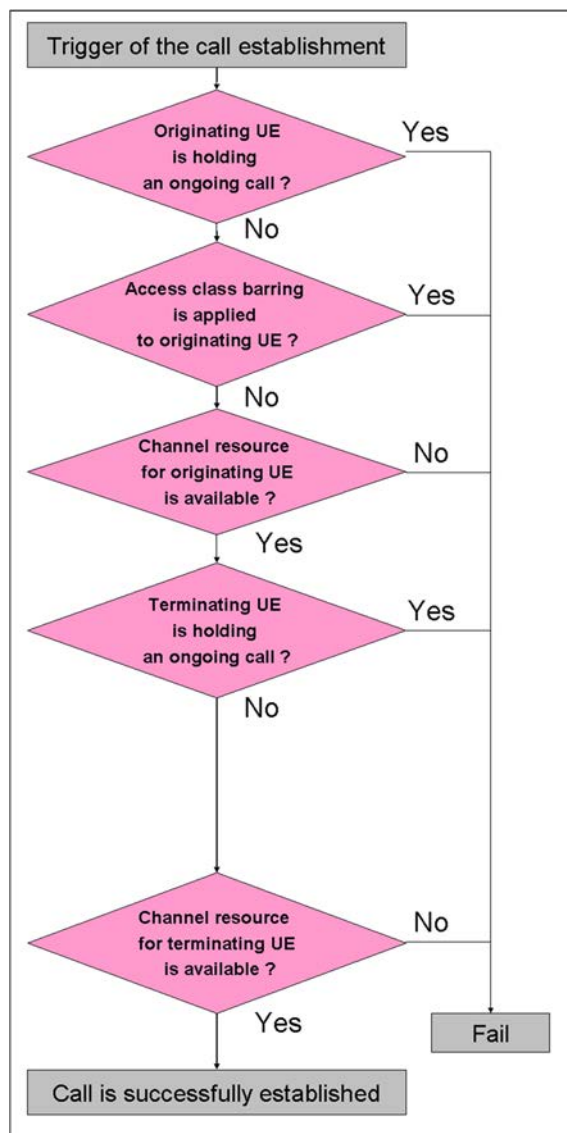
Trigger of the call establishment

Originating UE is holding an ongoing call ?

Yes

No

Access class barring is applied to originating UE ?

Yes

No

Channel resource for originating UE is available ?

No

Yes

Terminating UE is holding an ongoing call ?

Yes

No

Channel resource for terminating UE is available ?

No

Yes

Fail

Call is successfully established